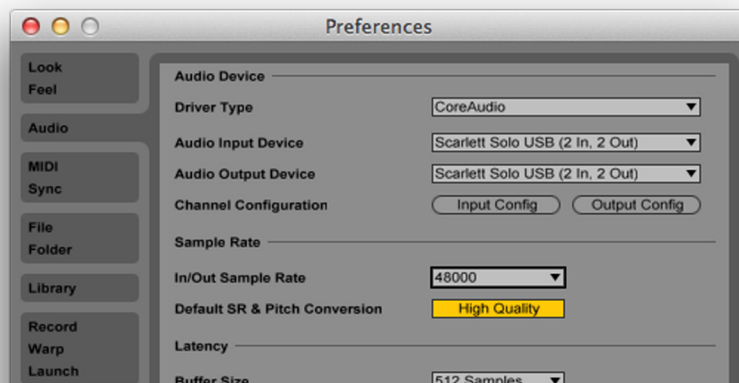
Preferences

Look
Feel

Audio

MIDI
Sync

File
Folder

Library

Record
Warp
Launch

Audio Device

Driver Type | CoreAudio

Audio Input Device | Scarlett Solo USB (2 In, 2 Out)

Audio Output Device | Scarlett Solo USB (2 In, 2 Out)

Channel Configuration | Input Config | Output Config

Sample Rate

In/Out Sample Rate | 48000

Default SR & Pitch Conversion | High Quality

Latency

Buffer Size | 512 Samples